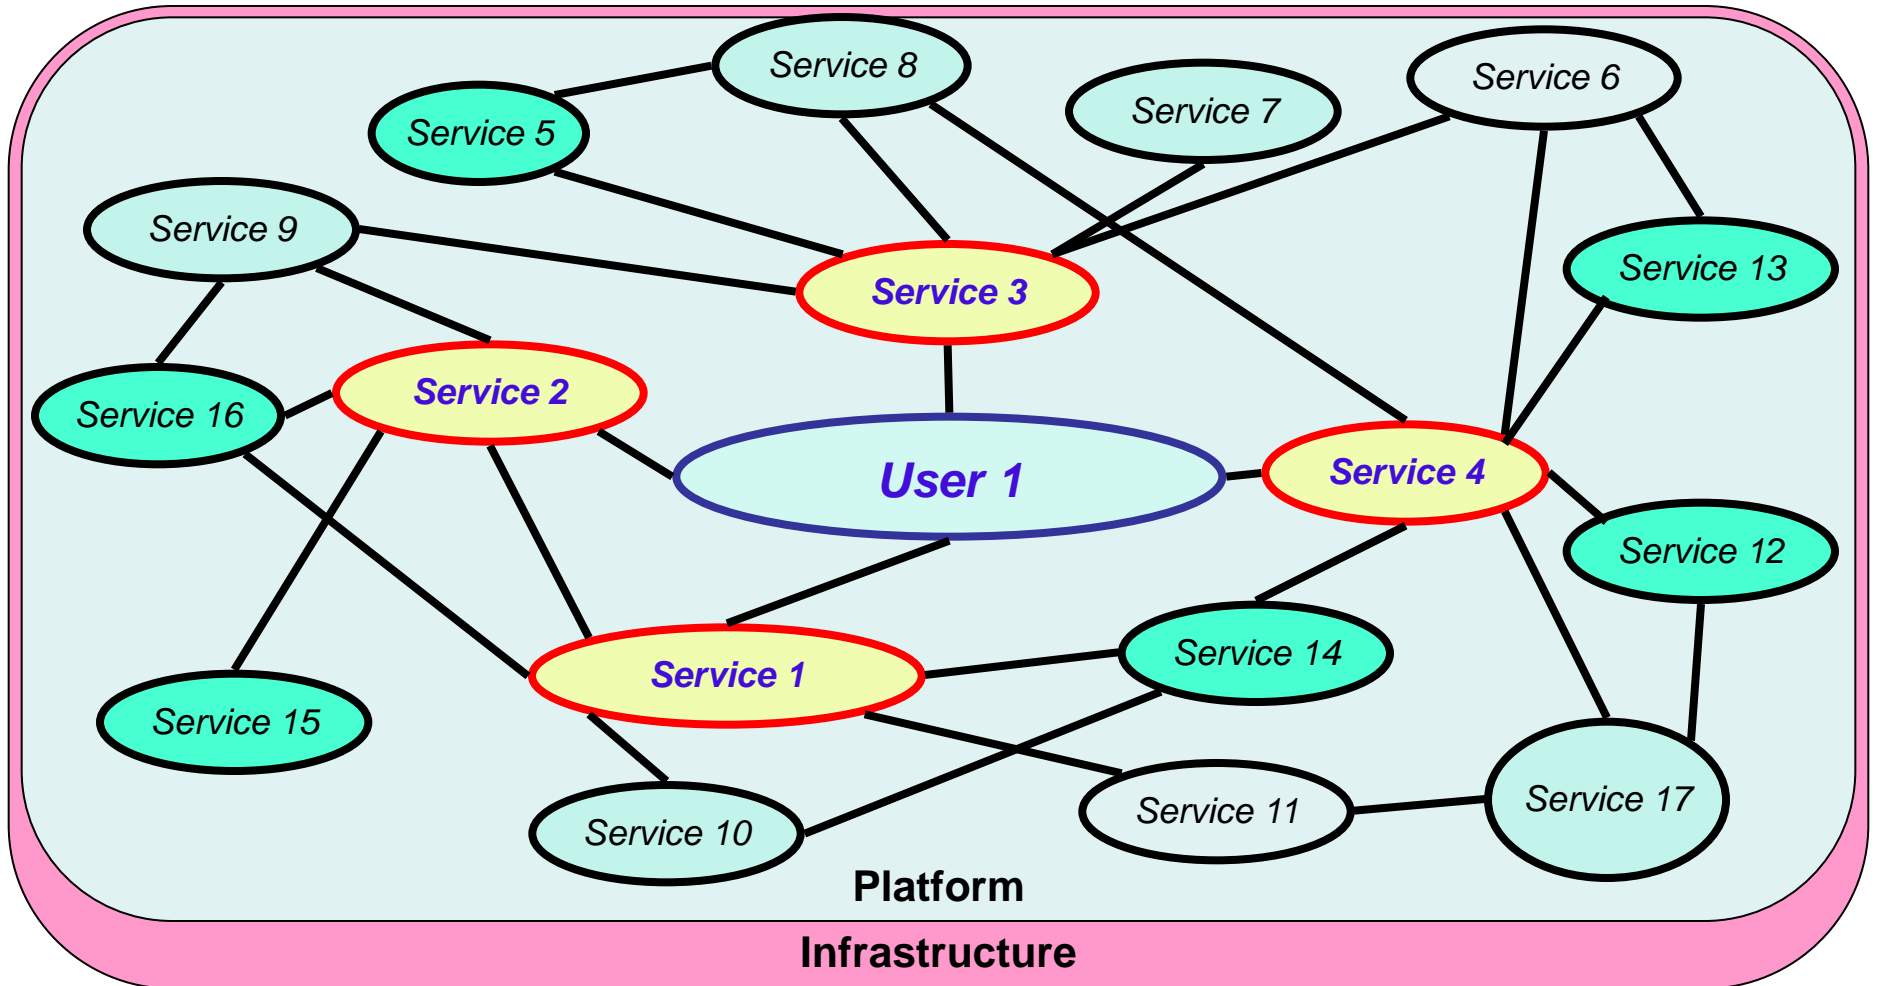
Service 8
Service 7
Service 6
Service 5
Service 9
Service 3
Service 13
Service 16
Service 2
User 1
Service 4
Service 12
Service 14
Service 1
Service 15
Service 11
Service 17
Service 10
Platform
Infrastructure